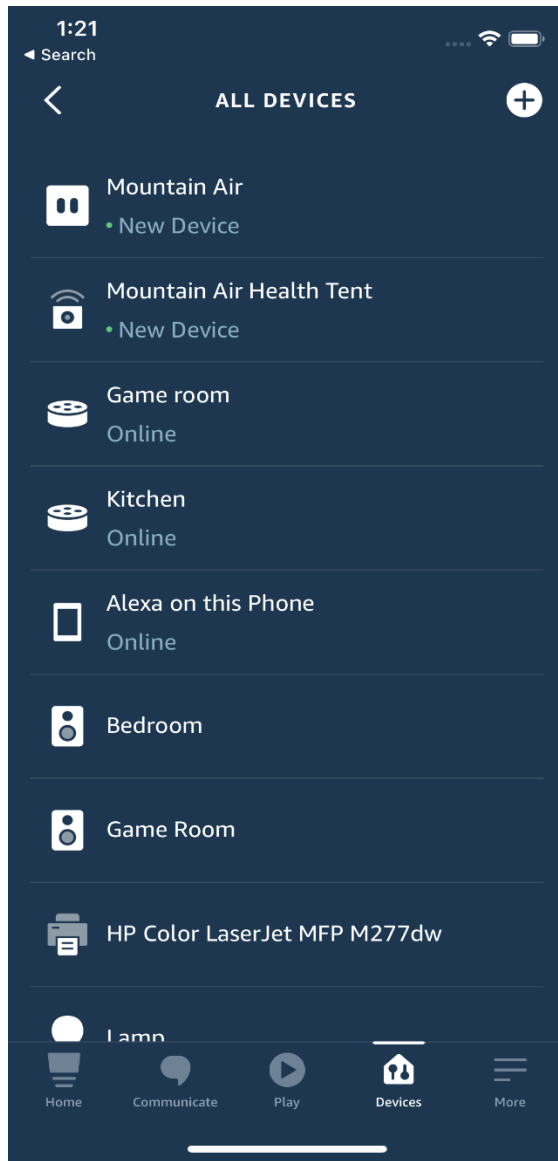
1:21
◂ Search

ALL DEVICES

Mountain Air
• New Device

Mountain Air Health Tent
• New Device

Game room
Online

Kitchen
Online

Alexa on this Phone
Online

Bedroom

Game Room

HP Color LaserJet MFP M277dw

Lamp

Home
Communicate
Play
Devices
More